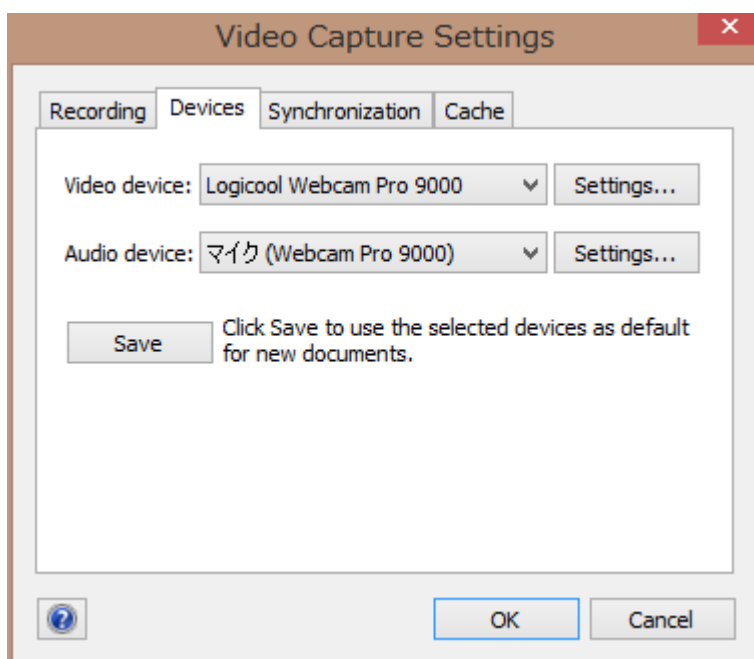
Video Capture Settings

Recording
Devices
Synchronization
Cache

Video device: Logicool Webcam Pro 9000
Settings...

Audio device: マイク (Webcam Pro 9000)
Settings...

Save
Click Save to use the selected devices as default for new documents.

OK
Cancel